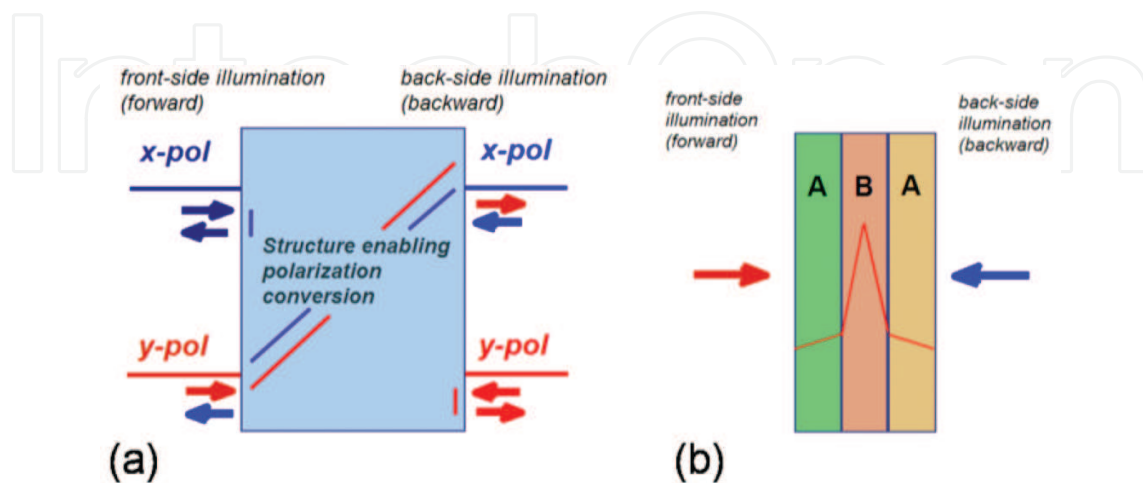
IntechOpen

front-side illumination (forward)

back-side illumination (backward)

x-pol

x-pol

Structure enabling polarization conversion

y-pol

y-pol

(a)

front-side illumination (forward)

back-side illumination (backward)

A

B

A

(b)